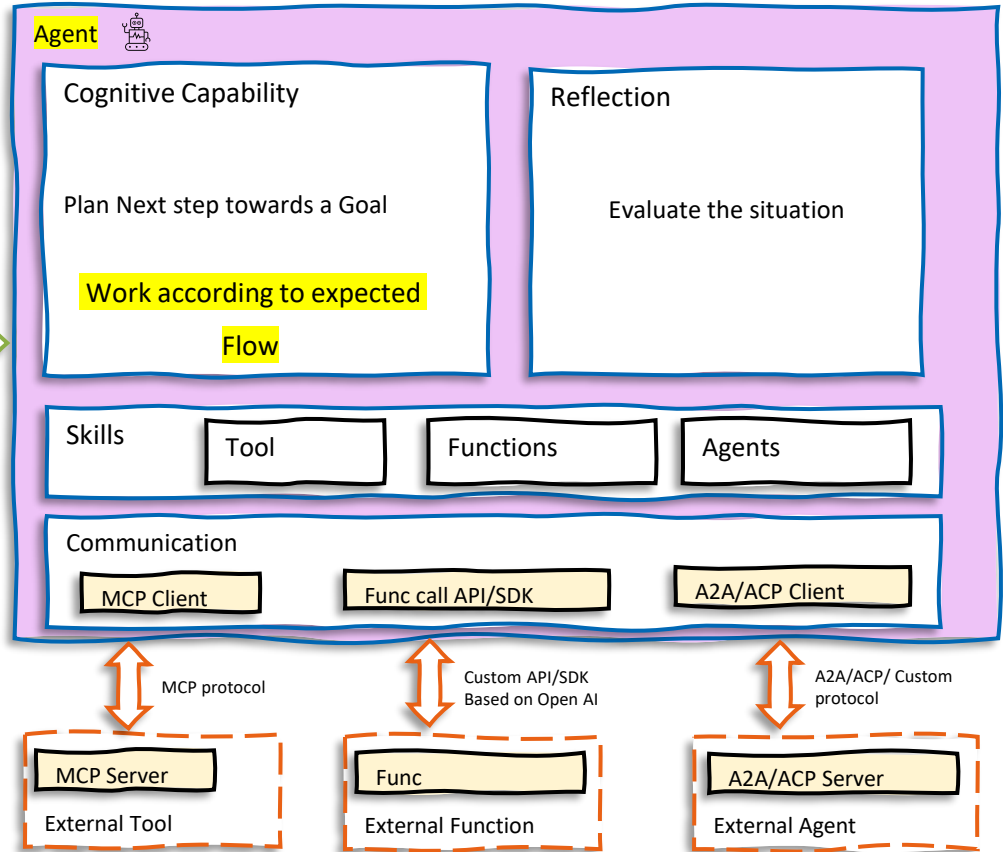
Agent

Cognitive Capability

Plan Next step towards a Goal

Work according to expected Flow

Reflection

Evaluate the situation

Skills

Tool

Functions

Agents

Communication

MCP Client

Func call API/SDK

A2A/ACP Client

MCP protocol

Custom API/SDK Based on Open AI

A2A/ACP/ Custom protocol

MCP Server

External Tool

Func

External Function

A2A/ACP Server

External Agent